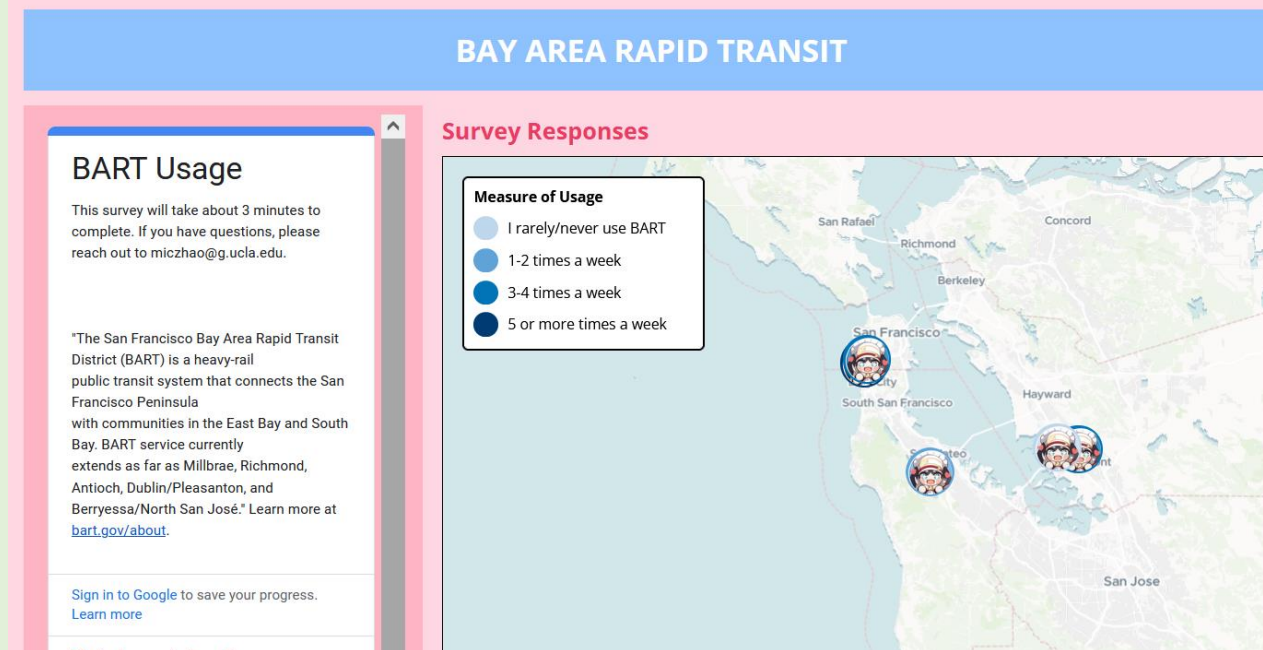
BAY AREA RAPID TRANSIT

BART Usage

This survey will take about 3 minutes to complete. If you have questions, please reach out to miczhao@g.ucla.edu.

"The San Francisco Bay Area Rapid Transit District (BART) is a heavy-rail public transit system that connects the San Francisco Peninsula with communities in the East Bay and South Bay. BART service currently extends as far as Millbrae, Richmond, Antioch, Dublin/Pleasanton, and Berryessa/North San José." Learn more at bart.gov/about.

Sign in to Google to save your progress. Learn more

Survey Responses

Measure of Usage
I rarely/never use BART
1-2 times a week
3-4 times a week
5 or more times a week

San Rafael
Concord
Richmond
Berkeley
San Francisco
South San Francisco
Hayward
San Jose